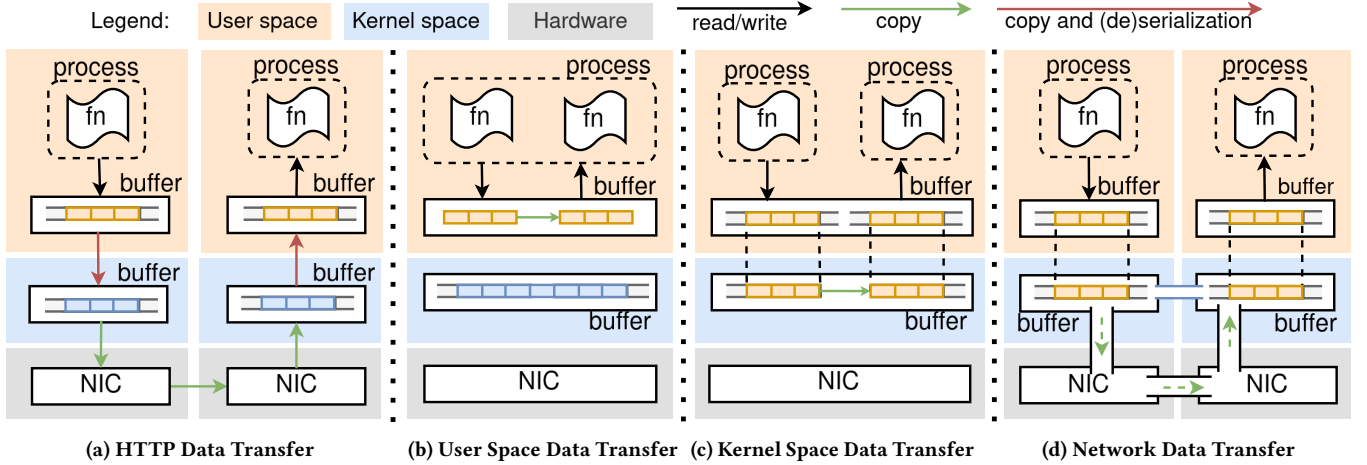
Legend: User space Kernel space Hardware read/write copy copy and (de)serialization

process
fn
buffer
buffer
NIC

process
fn
buffer
buffer
NIC

process
fn
fn
buffer
buffer
NIC

process
fn
process
fn
buffer
buffer
NIC

process
fn
buffer
buffer
NIC

process
fn
buffer
buffer
NIC

(a) HTTP Data Transfer
(b) User Space Data Transfer
(c) Kernel Space Data Transfer
(d) Network Data Transfer